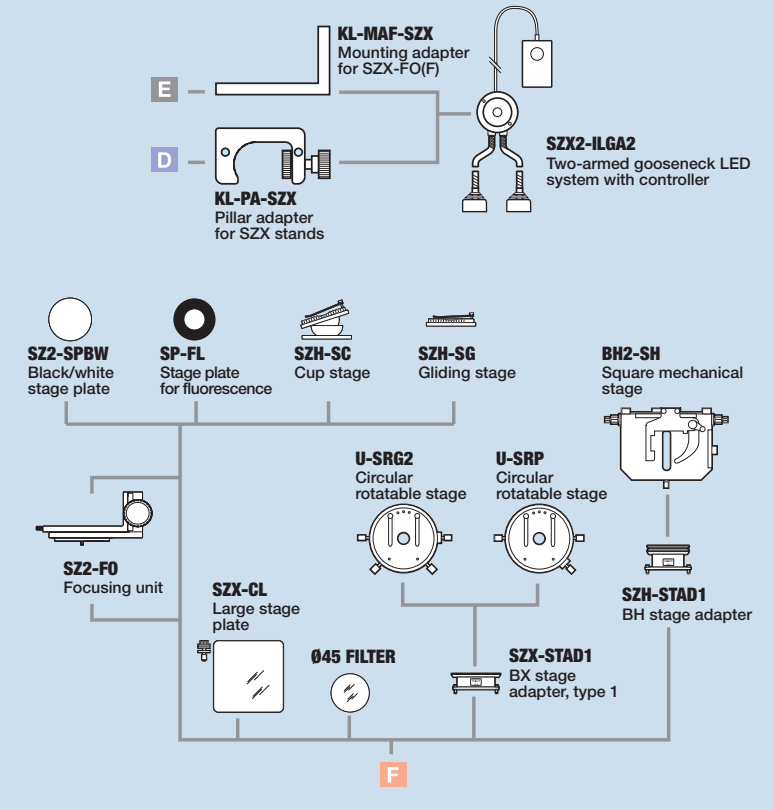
E

D

KL-MAF-SZX
Mounting adapter for SZX-FO(F)

KL-PA-SZX
Pillar adapter for SZX stands

SZX2-ILGA2
Two-armed gooseneck LED system with controller

SZ2-SPBW
Black/white stage plate

SP-FL
Stage plate for fluorescence

SZH-SC
Cup stage

SZH-SG
Gliding stage

BH2-SH
Square mechanical stage

U-SRG2
Circular rotatable stage

U-SRP
Circular rotatable stage

SZ2-FO
Focusing unit

SZX-CL
Large stage plate

Ø45 FILTER

SZX-STAD1
BX stage adapter, type 1

SZH-STAD1
BH stage adapter

F